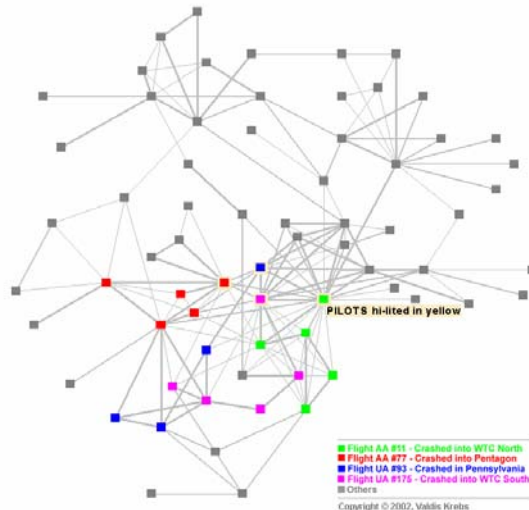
PILOTS hi-lited in yellow

Flight AA #11 - Crashed into WTC North
Flight AA #77 - Crashed into Pentagon
Flight UA #93 - Crashed in Pennsylvania
Flight UA #175 - Crashed into WTC South
Others

Copyright © 2002, Valdis Krebs